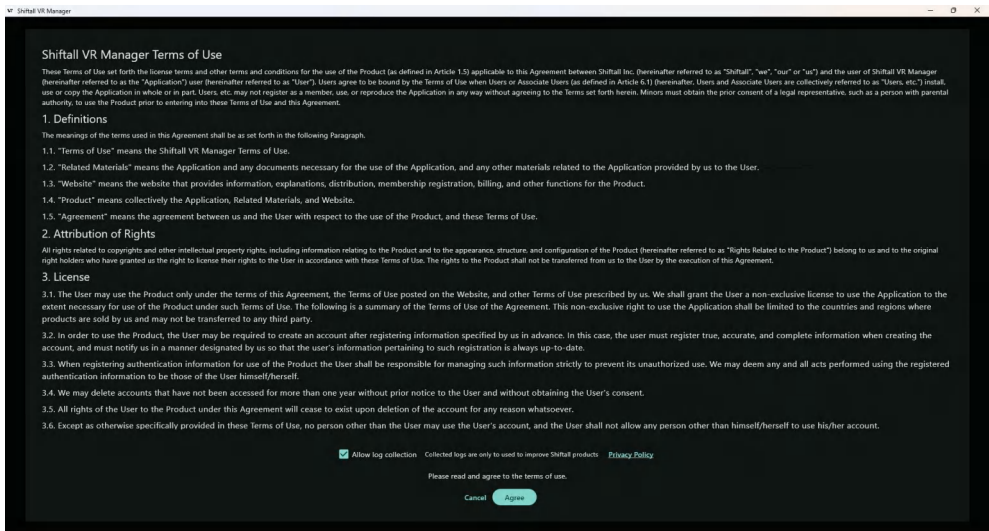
Shiftall VR Manager

Shiftall VR Manager Terms of Use

These Terms of Use set forth the license terms and other terms and conditions for the use of the Product (as defined in Article 1.5) applicable to this Agreement between Shiftall Inc. (hereinafter referred to as "Shiftall", "we", "our" or "us") and the user of Shiftall VR Manager (hereinafter referred to as the "Application") user (hereinafter referred to as "User"). Users agree to be bound by the Terms of Use when Users or Associate Users (as defined in Article 6.1) (hereinafter, Users and Associate Users are collectively referred to as "Users, etc.") install, use or copy the Application in whole or in part. Users, etc. may not register as a member, use, or reproduce the Application in any way without agreeing to the Terms set forth herein. Minors must obtain the prior consent of a legal representative, such as a person with parental authority, to use the Product prior to entering into these Terms of Use and this Agreement.

1. Definitions

The meanings of the terms used in this Agreement shall be as set forth in the following Paragraph.

1.1. "Terms of Use" means the Shiftall VR Manager Terms of Use.

1.2. "Related Materials" means the Application and any documents necessary for the use of the Application, and any other materials related to the Application provided by us to the User.

1.3. "Website" means the website that provides information, explanations, distribution, membership registration, billing, and other functions for the Product.

1.4. "Product" means collectively the Application, Related Materials, and Website.

1.5. "Agreement" means the agreement between us and the User with respect to the use of the Product, and these Terms of Use.

2. Attribution of Rights

All rights related to copyrights and other intellectual property rights, including information relating to the Product and to the appearance, structure, and configuration of the Product (hereinafter referred to as "Rights Related to the Product") belong to us and to the original right holders who have granted us the right to license their rights to the User in accordance with these Terms of Use. The rights to the Product shall not be transferred from us to the User by the execution of this Agreement.

3. License

3.1. The User may use the Product only under the terms of this Agreement, the Terms of Use posted on the Website, and other Terms of Use prescribed by us. We shall grant the User a non-exclusive license to use the Application to the extent necessary for use of the Product under such Terms of Use. The following is a summary of the Terms of Use of the Agreement. This non-exclusive right to use the Application shall be limited to the countries and regions where products are sold by us and may not be transferred to any third party.

3.2. In order to use the Product, the User may be required to create an account after registering information specified by us in advance. In this case, the user must register true, accurate, and complete information when creating the account, and must notify us in a manner designated by us so that the user's information pertaining to such registration is always up-to-date.

3.3. When registering authentication information for use of the Product the User shall be responsible for managing such information strictly to prevent its unauthorized use. We may deem any and all acts performed using the registered authentication information to be those of the User himself/herself.

3.4. We may delete accounts that have not been accessed for more than one year without prior notice to the User and without obtaining the User's consent.

3.5. All rights of the User to the Product under this Agreement will cease to exist upon deletion of the account for any reason whatsoever.

3.6. Except as otherwise specifically provided in these Terms of Use, no person other than the User may use the User's account, and the User shall not allow any person other than himself/herself to use his/her account.

Allow log collection Collected logs are only to used to improve Shiftall products Privacy Policy

Please read and agree to the terms of use.

Cancel Agree